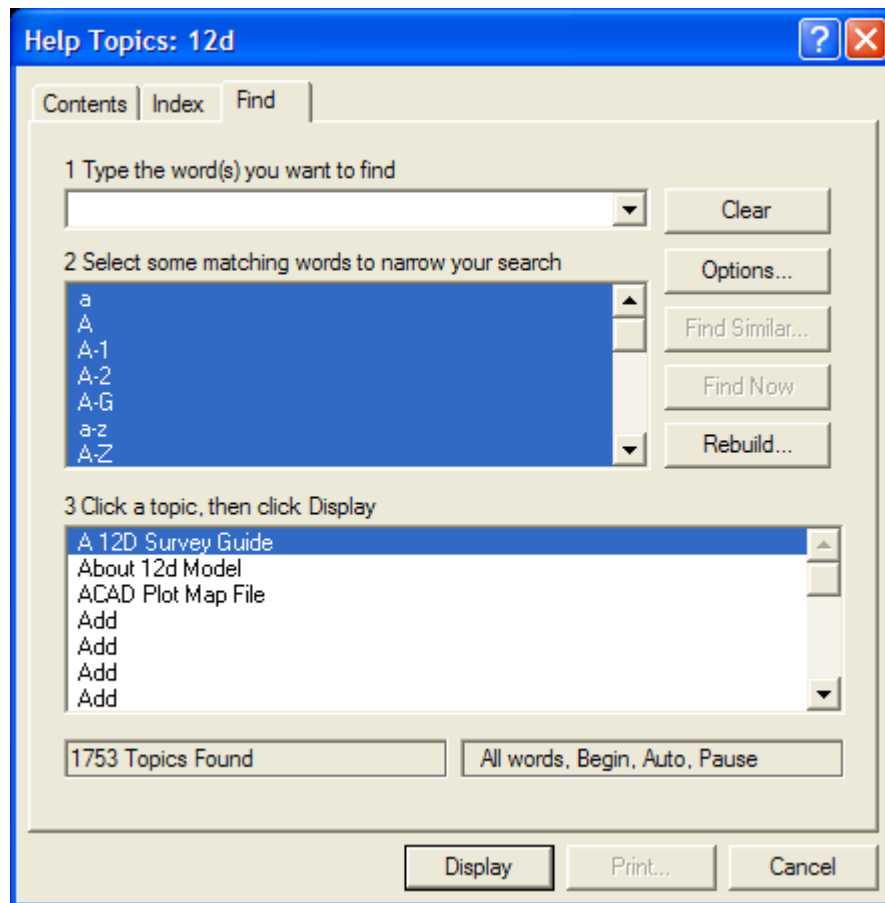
Help Topics: 12d

?

Contents | Index | Find

1 Type the word(s) you want to find

Clear

2 Select some matching words to narrow your search

Options...

a
A
A-1
A-2
A-G
a-z
A-Z

Find Similar...

Find Now

Rebuild...

3 Click a topic, then click Display

A 12D Survey Guide
About 12d Model
ACAD Plot Map File
Add
Add
Add
Add

1753 Topics Found

All words, Begin, Auto, Pause

Display

Print...

Cancel